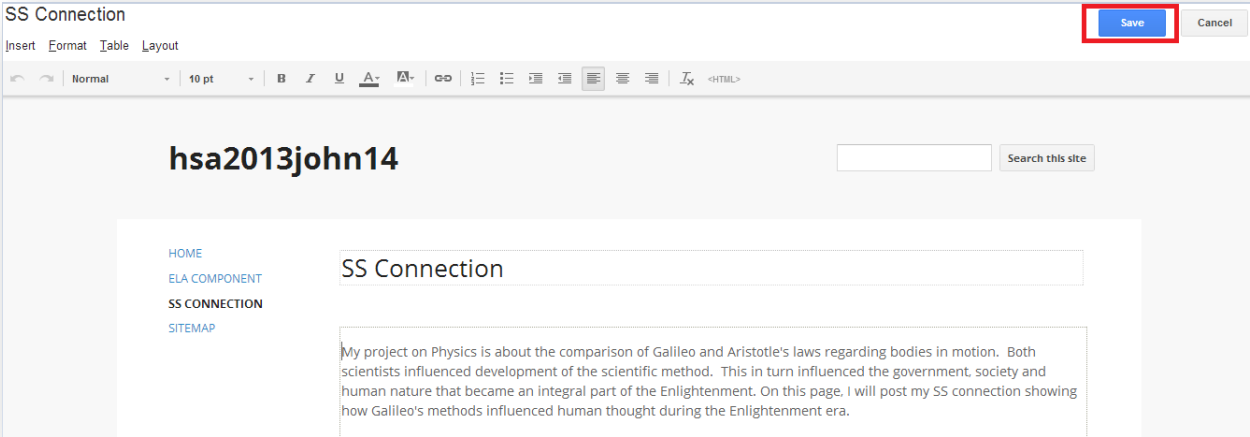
SS Connection

Insert Format Table Layout

Save Cancel

Normal 10 pt B I U A A <HTML>

hsa2013john14

Search this site

HOME
ELA COMPONENT
SS CONNECTION
SITEMAP

SS Connection

My project on Physics is about the comparison of Galileo and Aristotle's laws regarding bodies in motion. Both scientists influenced development of the scientific method. This in turn influenced the government, society and human nature that became an integral part of the Enlightenment. On this page, I will post my SS connection showing how Galileo's methods influenced human thought during the Enlightenment era.